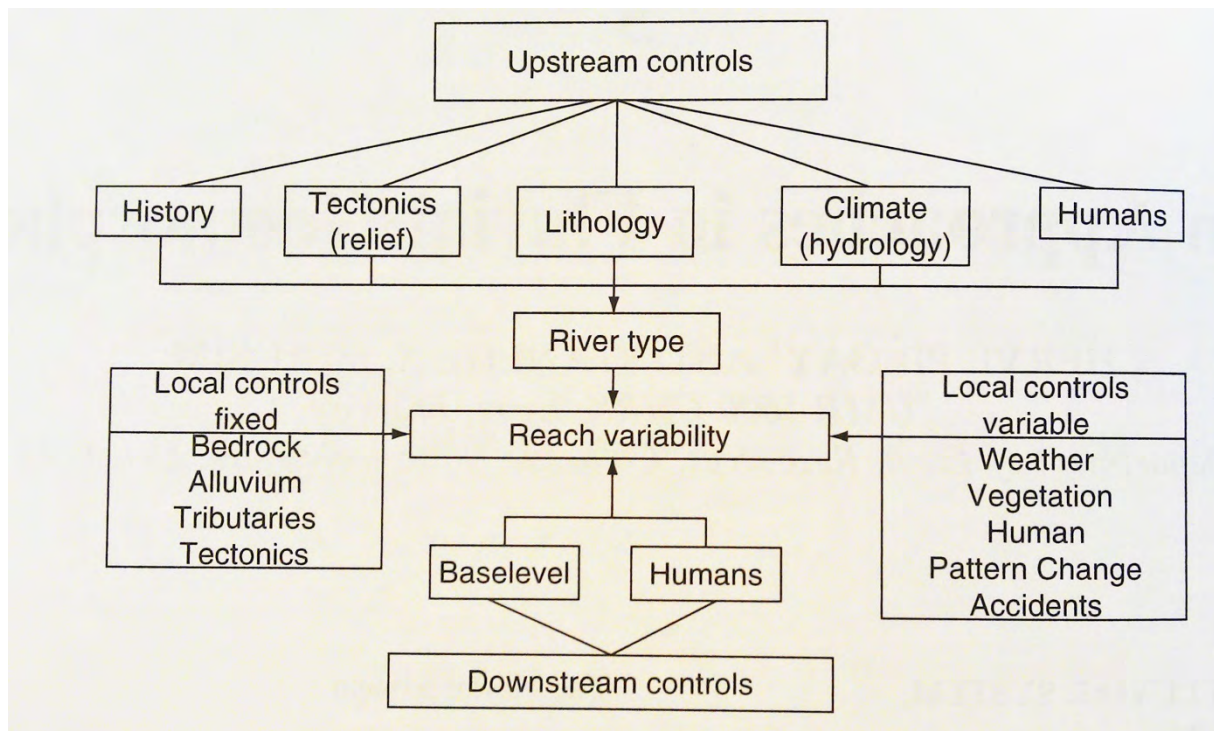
Upstream controls

History

Tectonics (relief)

Lithology

Climate (hydrology)

Humans

River type

Local controls fixed

Bedrock
Alluvium
Tributaries
Tectonics

Reach variability

Local controls variable

Weather
Vegetation
Human
Pattern Change
Accidents

Baselevel

Humans

Downstream controls